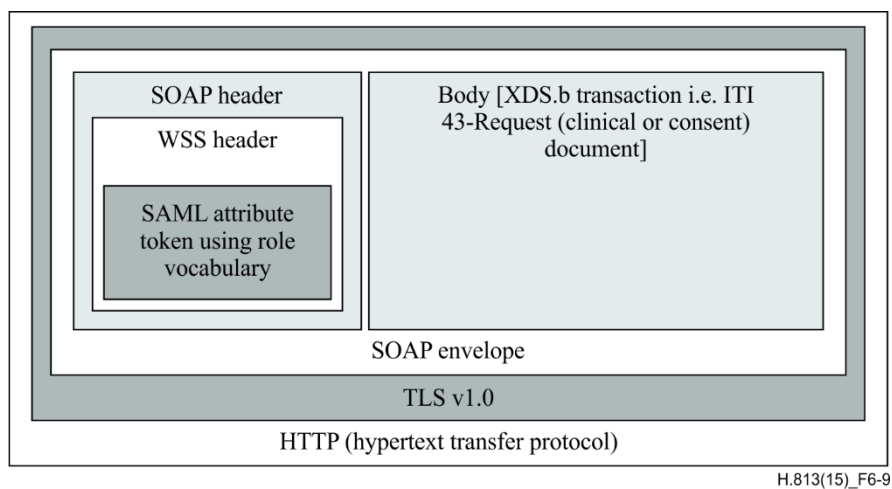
SOAP header

WSS header

SAML attribute token using role vocabulary

Body [XDS.b transaction i.e. ITI 43-Request (clinical or consent) document]

SOAP envelope

TLS v1.0

HTTP (hypertext transfer protocol)

H.813(15)_F6-9